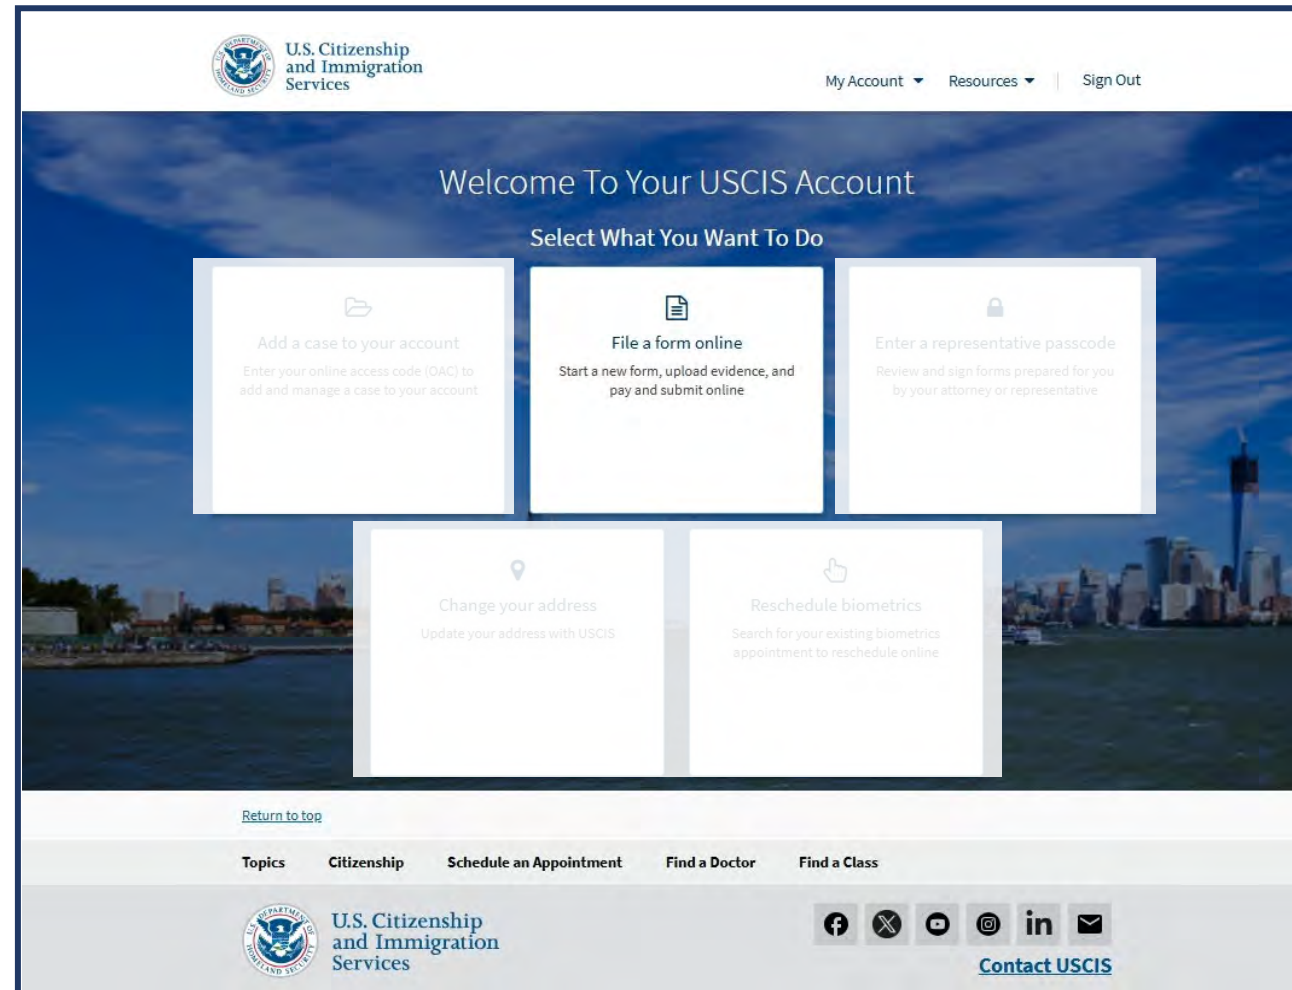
U.S. Citizenship and Immigration Services

My Account ▾ Resources ▾ | Sign Out

Welcome To Your USCIS Account

Select What You Want To Do

Add a case to your account
Enter your online access code (OAC) to add and manage a case to your account

File a form online
Start a new form, upload evidence, and pay and submit online

Enter a representative passcode
Review and sign forms prepared for you by your attorney or representative

Change your address
Update your address with USCIS

Reschedule biometrics
Search for your existing biometrics appointment to reschedule online

Return to top

Topics Citizenship Schedule an Appointment Find a Doctor Find a Class

U.S. Citizenship and Immigration Services

in

Contact USCIS